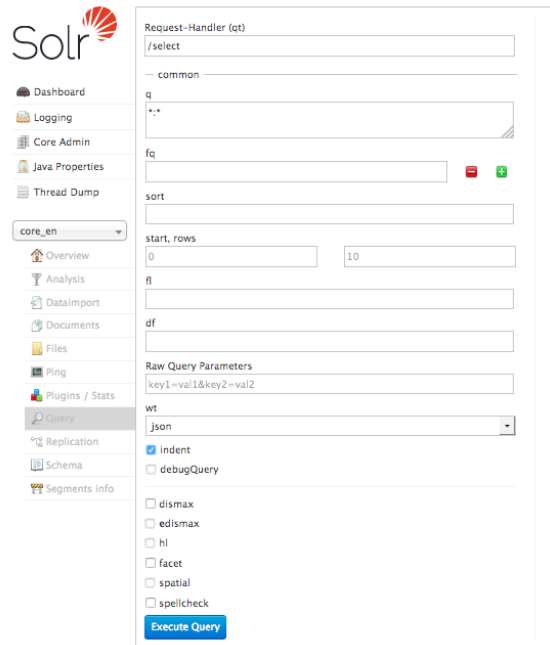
Solr

Dashboard
Logging
Core Admin
Java Properties
Thread Dump

core_en
Overview
Analysis
Dataimport
Documents
Files
Ping
Plugins / Stats
Query
Replication
Schema
Segments info

Request-Handler (qt)
/select

common

q
*:*

fq

sort

start, rows
0
10

fl

df

Raw Query Parameters
key1=val1&key2=val2

wt
json

indent
debugQuery

dismax
edismax
hl
facet
spatial
spellcheck

Execute Query